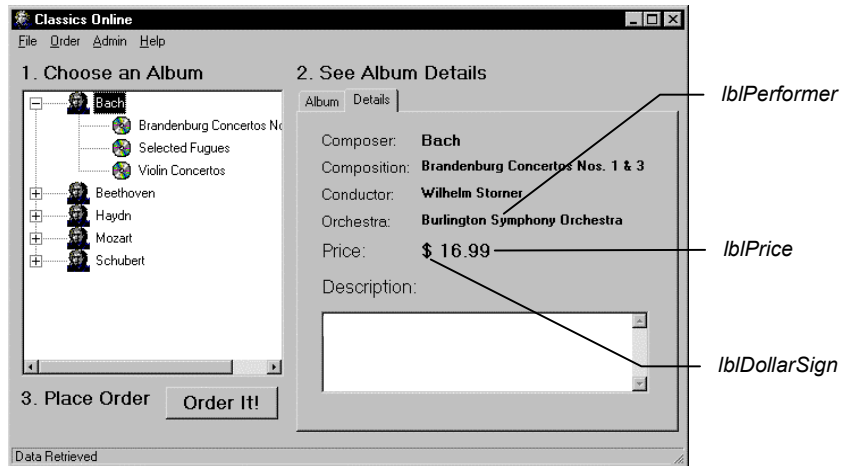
Classics Online

File Order Admin Help

1. Choose an Album

Bach

Brandenburg Concertos No

Selected Fugues

Violin Concertos

Beethoven

Haydn

Mozart

Schubert

2. See Album Details

Album Details

Composer: Bach

Composition: Brandenburg Concertos Nos. 1 & 3

Conductor: Wilhelm Storner

Orchestra: Burlington Symphony Orchestra

Price: $ 16.99

Description:

lblPerformer

lblPrice

lblDollarSign

3. Place Order

Order It!

Data Retrieved